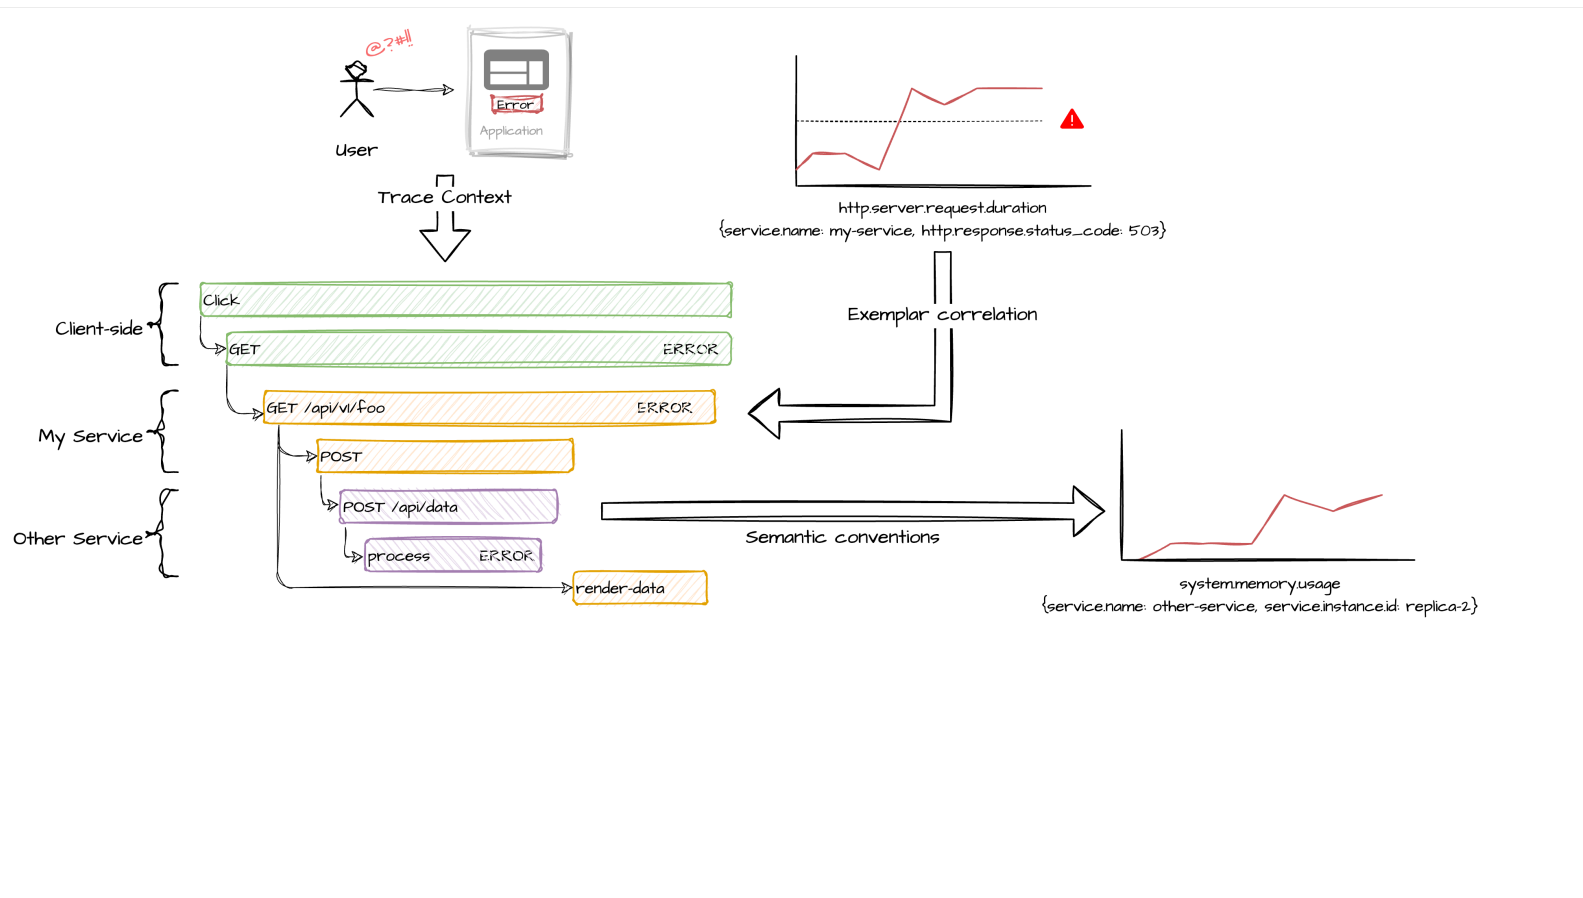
@?#!!

User

Error

Application

Trace Context

http.server.request.duration
{service.name: my-service, http.response.status_code: 503}

Client-side

Click

GET ERROR

Exemplar correlation

My Service

GET /api/v1/foo ERROR

POST

Other Service

POST /api/data

process ERROR

render-data

Semantic conventions

system.memory.usage
{service.name: other-service, service.instance.id: replica-2}